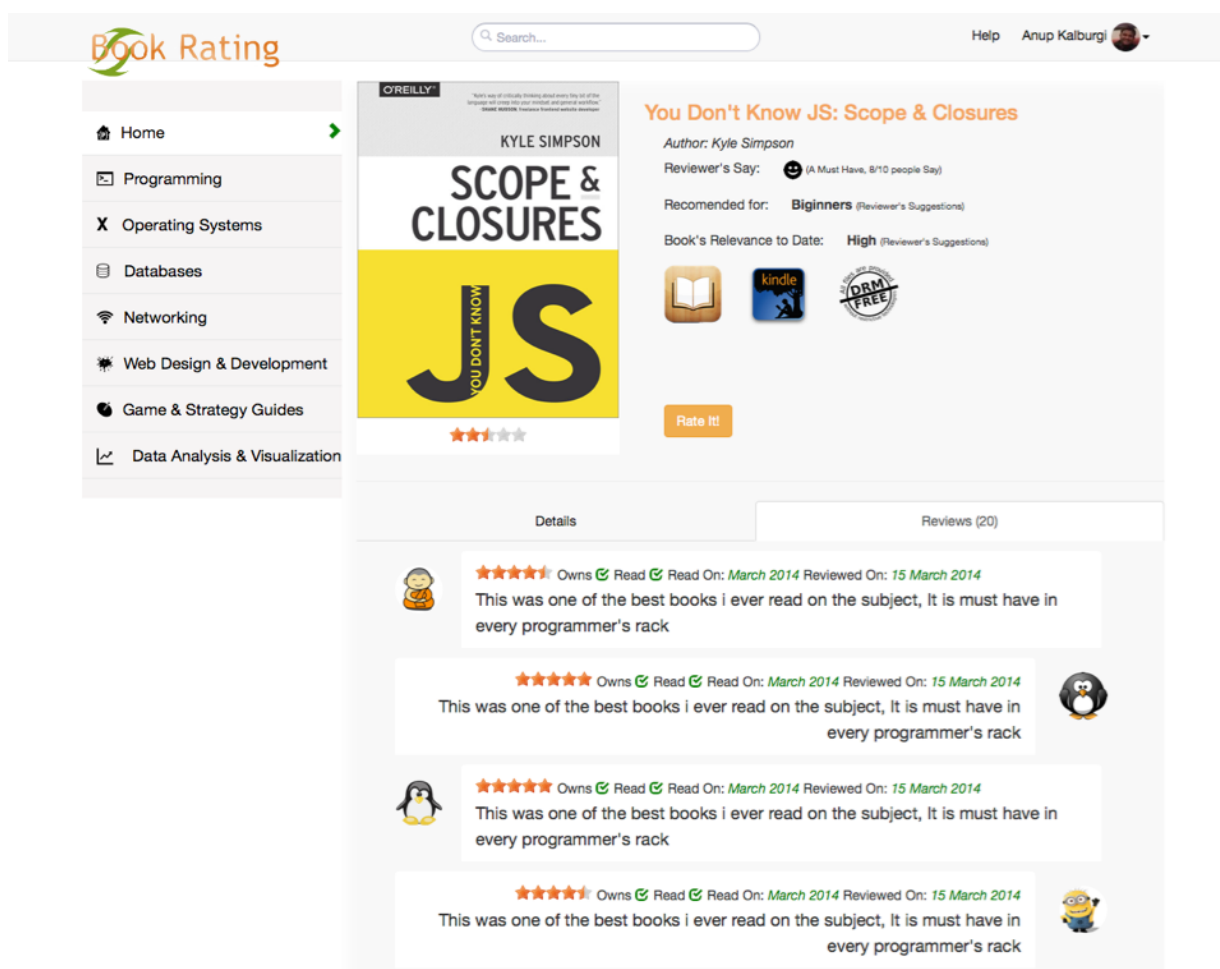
Book Rating

Search...

Help Anup Kalburgi

Home

Programming

Operating Systems

Databases

Networking

Web Design & Development

Game & Strategy Guides

Data Analysis & Visualization

O'REILLY

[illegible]

KYLE SIMPSON

SCOPE & CLOSURES

YOU DON'T KNOW JS

You Don't Know JS: Scope & Closures

Author: Kyle Simpson

Reviewer's Say: (A Must Have, 8/10 people Say)

Recomended for: Biginners (Reviewer's Suggestions)

Book's Relevance to Date: High (Reviewer's Suggestions)

kindle

DRM FREE

Rate It!

Details

Reviews (20)

Owns Read Read On: March 2014 Reviewed On: 15 March 2014
This was one of the best books i ever read on the subject, It is must have in every programmer's rack

Owns Read Read On: March 2014 Reviewed On: 15 March 2014
This was one of the best books i ever read on the subject, It is must have in every programmer's rack

Owns Read Read On: March 2014 Reviewed On: 15 March 2014
This was one of the best books i ever read on the subject, It is must have in every programmer's rack

Owns Read Read On: March 2014 Reviewed On: 15 March 2014
This was one of the best books i ever read on the subject, It is must have in every programmer's rack